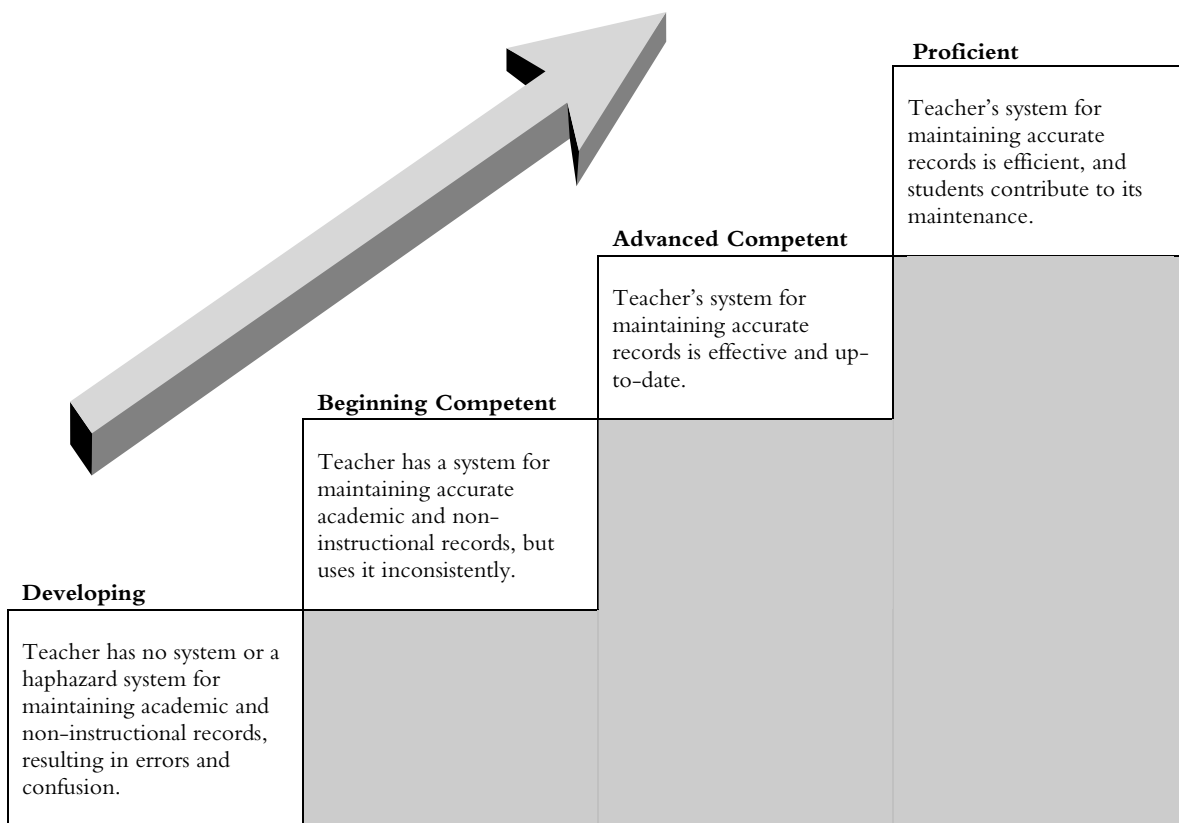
Developing

Teacher has no system or a haphazard system for maintaining academic and non-instructional records, resulting in errors and confusion.

Beginning Competent

Teacher has a system for maintaining accurate academic and non-instructional records, but uses it inconsistently.

Advanced Competent

Teacher's system for maintaining accurate records is effective and up-to-date.

Proficient

Teacher's system for maintaining accurate records is efficient, and students contribute to its maintenance.